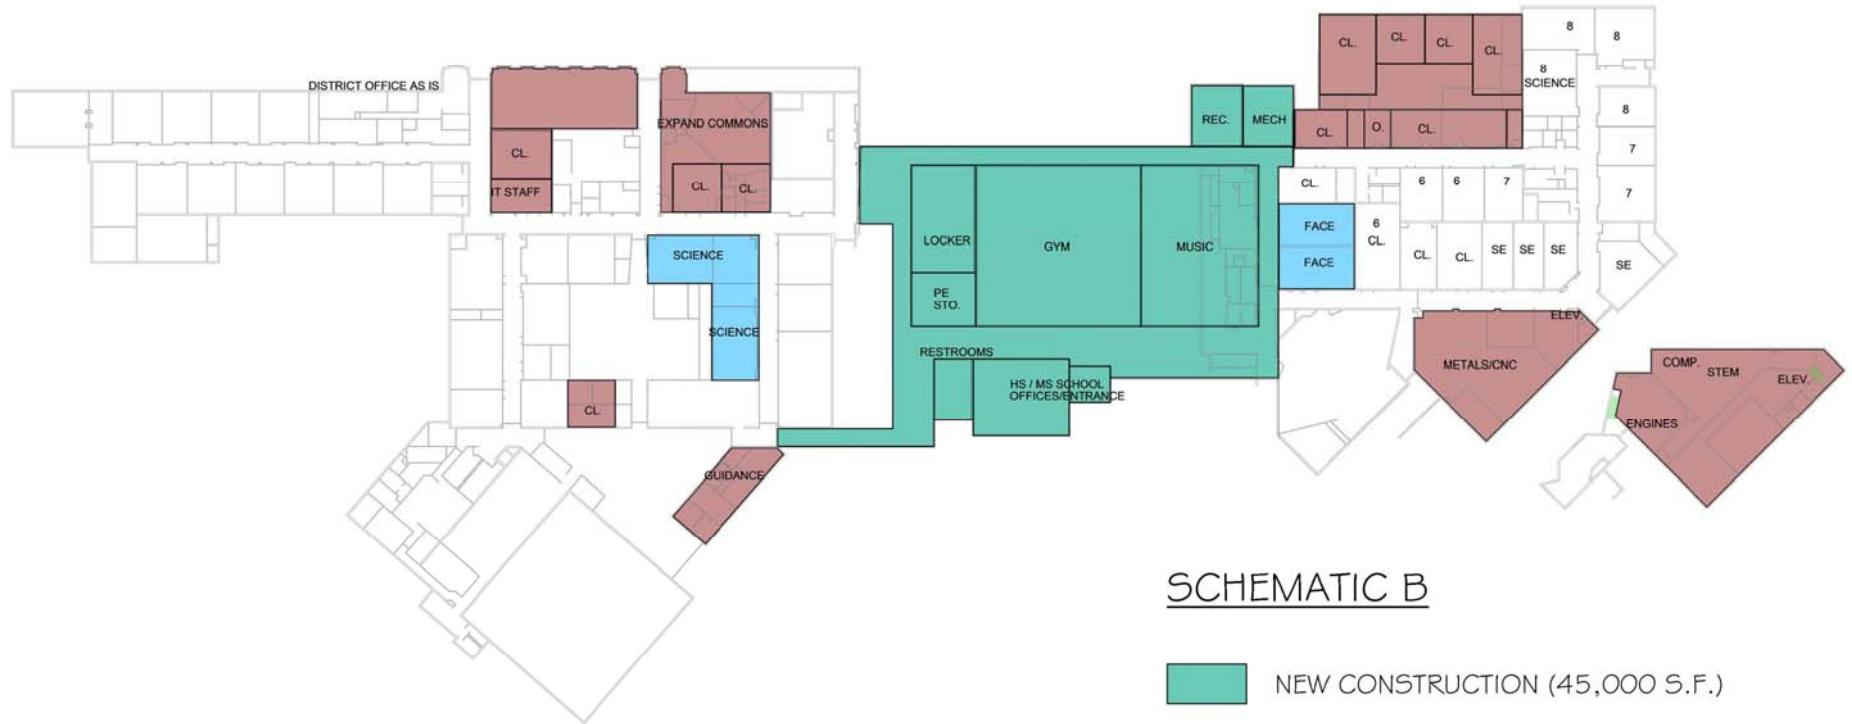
DISTRICT OFFICE AS IS

CL.

IT STAFF

EXPAND COMMONS

CL.

CL.

SCIENCE

SCIENCE

CL.

GUIDANCE

LOCKER

PE STO.

GYM

MUSIC

RESTROOMS

HS / MS SCHOOL OFFICES/ENTRANCE

REC.

MECH

CL.

CL.

CL.

CL.

CL.

O.

CL.

8

8

8 SCIENCE

8

7

7

CL.

6

6

7

FACE

FACE

6 CL.

CL.

CL.

SE

SE

SE

SE

ELEV.

METALS/CNC

COMP.

STEM

ELEV.

ENGINES

SCHEMATIC B

NEW CONSTRUCTION (45,000 S.F.)